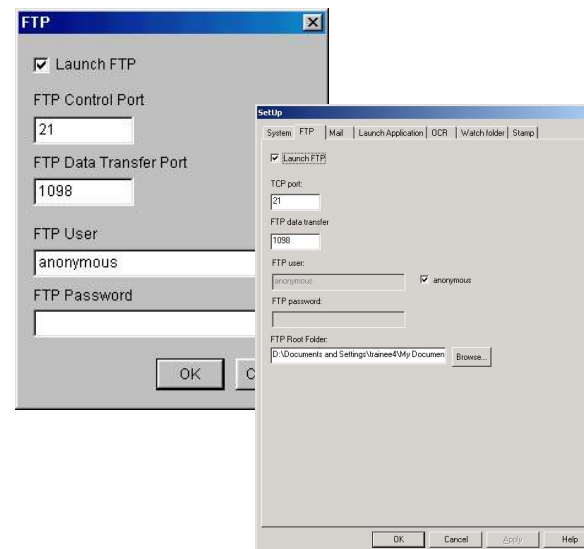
FTP

Launch FTP

FTP Control Port

21

FTP Data Transfer Port

1098

FTP User

anonymous

FTP Password

OK

C

SetUp

System | FTP | Mail | Launch Application | OCR | Watch folder | Stamp

Launch FTP

TCP port:

21

FTP data transfer

1098

FTP user:

anonymous

anonymous

FTP password:

FTP Root Folder:

D:\Documents and Settings\trainee4\My Documen

Browse...

OK | Cancel | Apply | Help